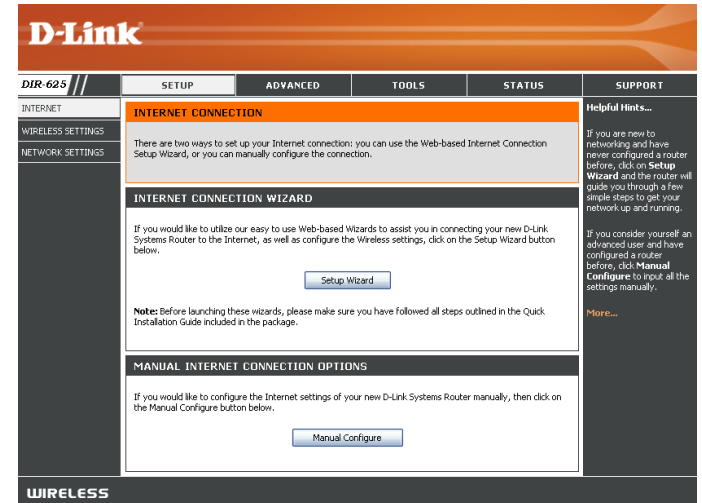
D-Link

DIR-625

SETUP | ADVANCED | TOOLS | STATUS | SUPPORT

INTERNET

WIRELESS SETTINGS

NETWORK SETTINGS

INTERNET CONNECTION

There are two ways to set up your Internet connection: you can use the Web-based Internet Connection Setup Wizard, or you can manually configure the connection.

INTERNET CONNECTION WIZARD

If you would like to utilize our easy to use Web-based Wizards to assist you in connecting your new D-Link Systems Router to the Internet, as well as configure the Wireless settings, click on the Setup Wizard button below.

Setup Wizard

Note: Before launching these wizards, please make sure you have followed all steps outlined in the Quick Installation Guide included in the package.

MANUAL INTERNET CONNECTION OPTIONS

If you would like to configure the Internet settings of your new D-Link Systems Router manually, then click on the Manual Configure button below.

Manual Configure

Helpful Hints...

If you are new to networking and have never configured a router before, click on Setup Wizard and the router will guide you through a few simple steps to get your network up and running.

If you consider yourself an advanced user and have configured a router before, click Manual Configure to input all the settings manually.

More...

WIRELESS